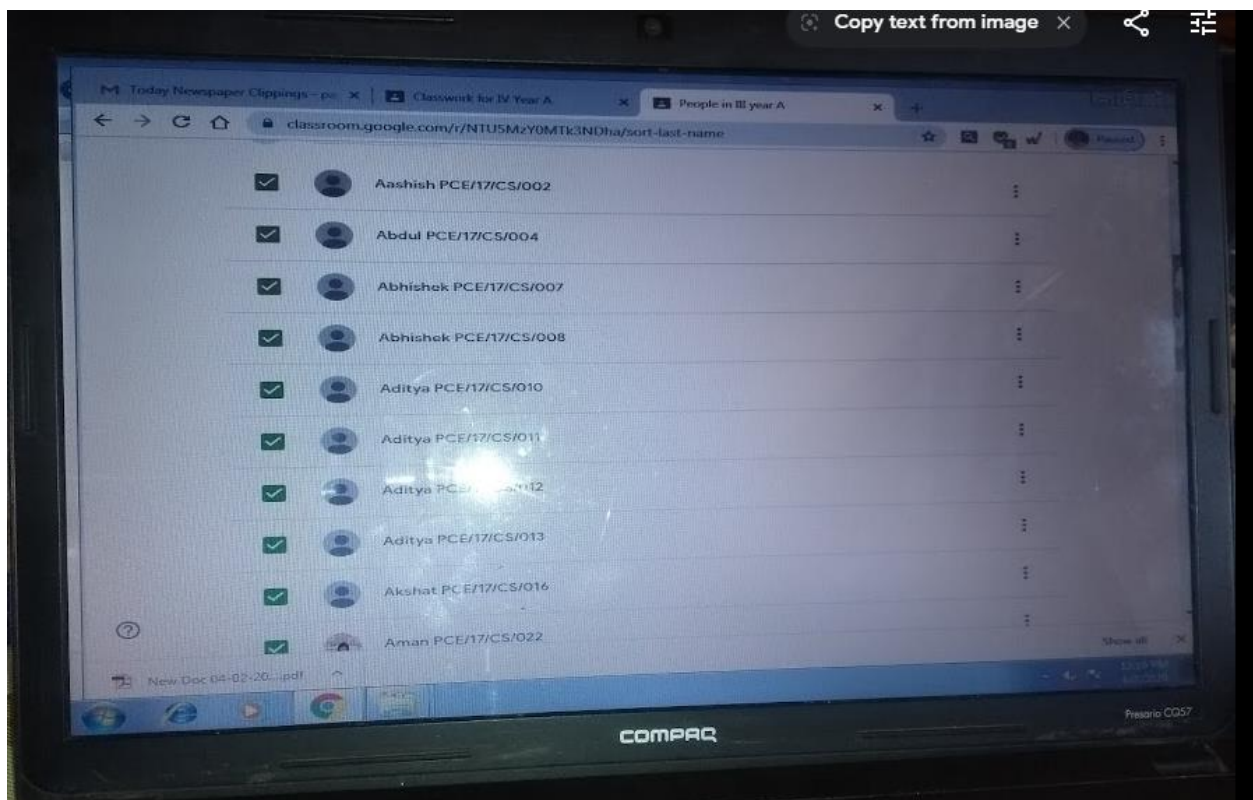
Copy text from image ×

M Today Newspaper Clippings - pe ×
Classwork for IV Year A ×
People in III year A ×

classroom.google.com/r/NTU5MzY0MTk3NDha/sort-last-name

Paused

Aashish PCE/17/CS/002

Abdul PCE/17/CS/004

Abhishek PCE/17/CS/007

Abhishek PCE/17/CS/008

Aditya PCE/17/CS/010

Aditya PCE/17/CS/011

Aditya PC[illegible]12

Aditya PCE/17/CS/013

Akshat PCE/17/CS/016

Aman PCE/17/CS/022

New Doc 04-02-20....pdf

Show all

COMPAQ

Presario CQ57